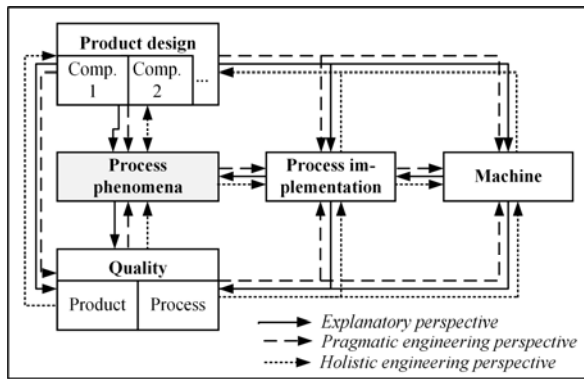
Product design

Comp. 1

Comp. 2

...

Process phenomena

Process implementation

Machine

Quality

Product

Process

Explanatory perspective

Pragmatic engineering perspective

Holistic engineering perspective